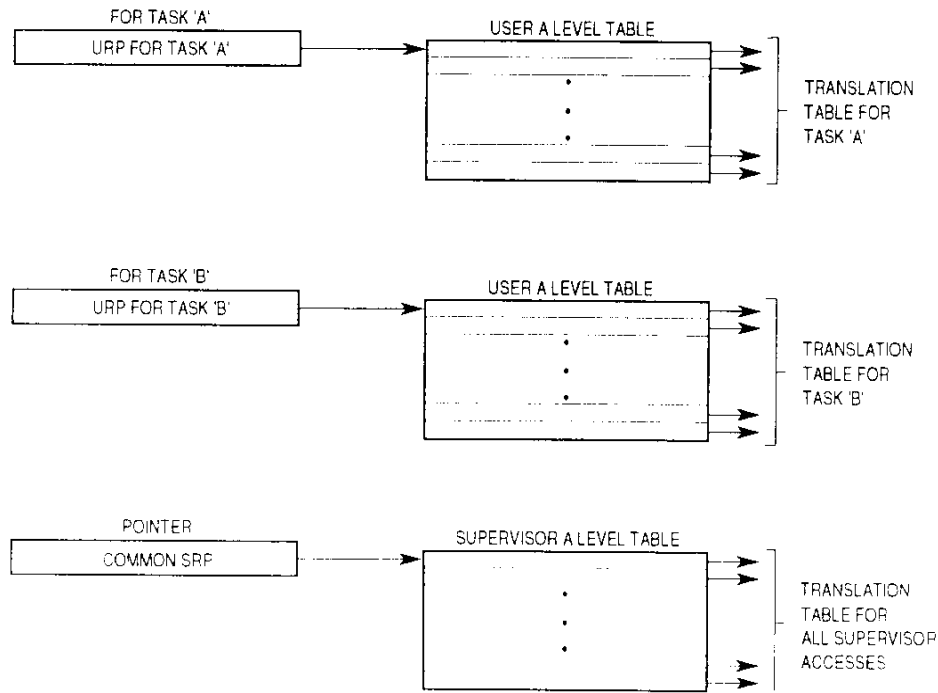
FOR TASK 'A'
URP FOR TASK 'A'
USER A LEVEL TABLE
TRANSLATION TABLE FOR TASK 'A'

FOR TASK 'B'
URP FOR TASK 'B'
USER A LEVEL TABLE
TRANSLATION TABLE FOR TASK 'B'

POINTER
COMMON SRP
SUPERVISOR A LEVEL TABLE
TRANSLATION TABLE FOR ALL SUPERVISOR ACCESSES